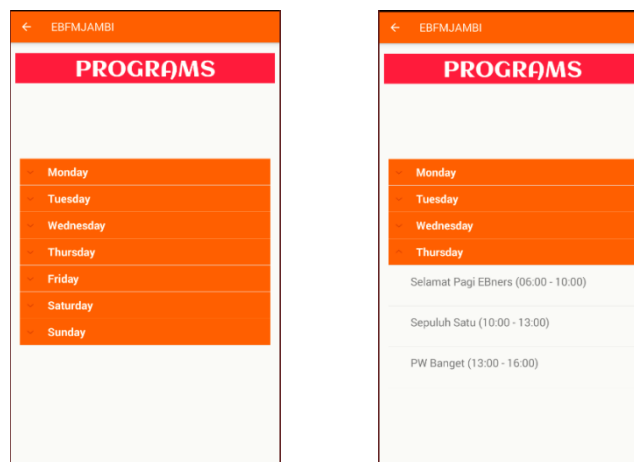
← EBFMJAMBI

PROGRAMS

Monday
Tuesday
Wednesday
Thursday
Friday
Saturday
Sunday

← EBFMJAMBI

PROGRAMS

Monday
Tuesday
Wednesday
Thursday

Selamat Pagi EBners (06:00 - 10:00)

Sepuluh Satu (10:00 - 13:00)

PW Banget (13:00 - 16:00)